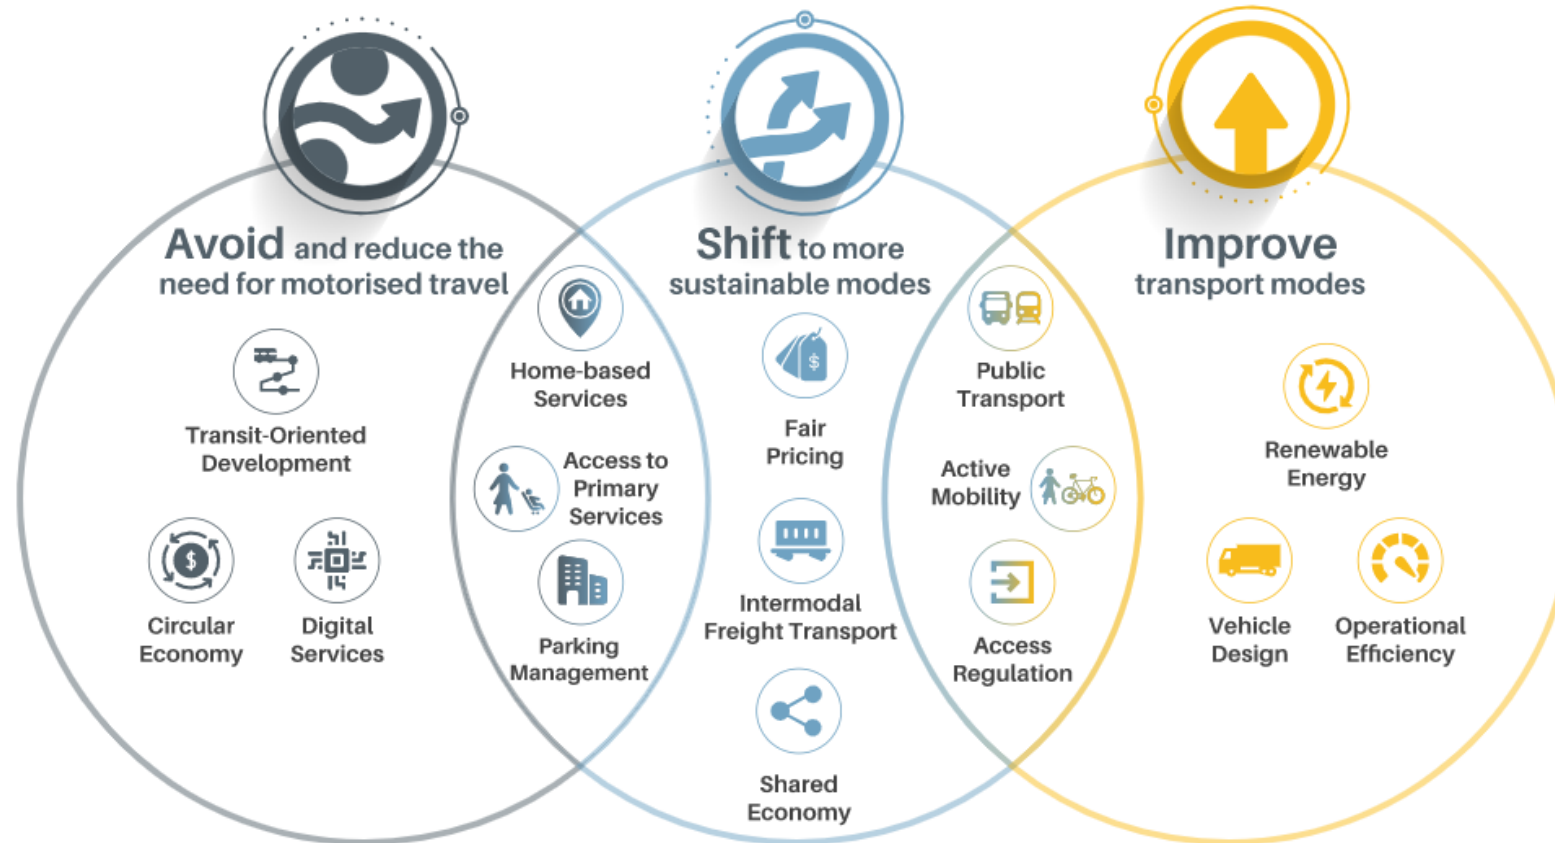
Avoid and reduce the need for motorised travel

Transit-Oriented Development

Circular Economy

Digital Services

Home-based Services

Access to Primary Services

Parking Management

Shift to more sustainable modes

Fair Pricing

Intermodal Freight Transport

Shared Economy

Public Transport

Active Mobility

Access Regulation

Improve transport modes

Renewable Energy

Vehicle Design

Operational Efficiency